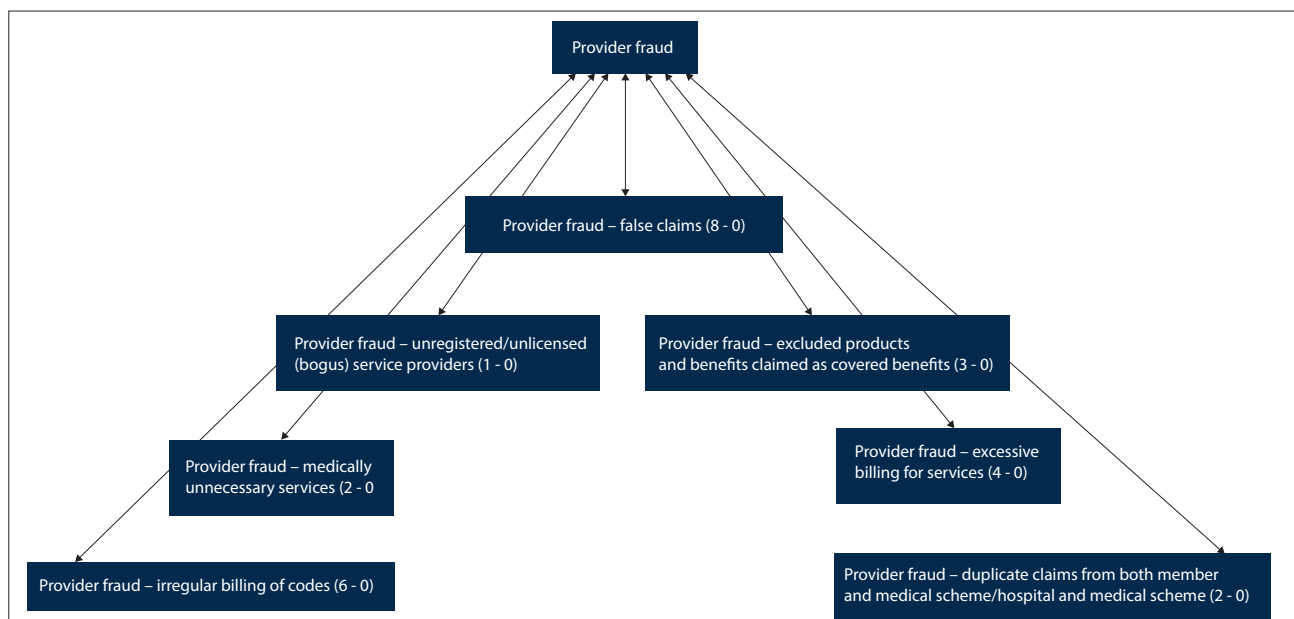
Provider fraud

Provider fraud – false claims (8 - 0)

Provider fraud – unregistered/unlicensed (bogus) service providers (1 - 0)

Provider fraud – excluded products and benefits claimed as covered benefits (3 - 0)

Provider fraud – medically unnecessary services (2 - 0

Provider fraud – excessive billing for services (4 - 0)

Provider fraud – irregular billing of codes (6 - 0)

Provider fraud – duplicate claims from both member and medical scheme/hospital and medical scheme (2 - 0)